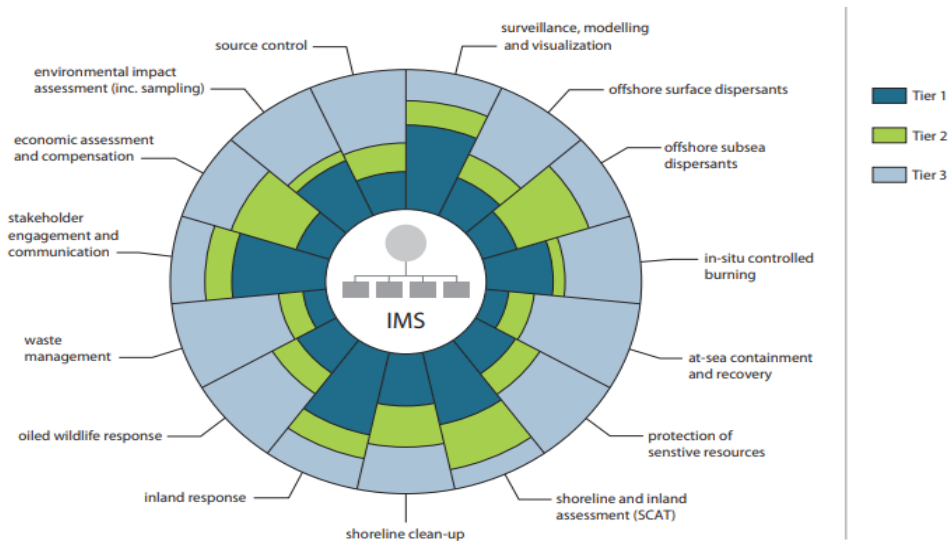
source control

surveillance, modelling and visualization

environmental impact assessment (inc. sampling)

offshore surface dispersants

economic assessment and compensation

offshore subsea dispersants

stakeholder engagement and communication

in-situ controlled burning

IMS

waste management

at-sea containment and recovery

oiled wildlife response

protection of senstive resources

inland response

shoreline and inland assessment (SCAT)

shoreline clean-up

Tier 1

Tier 2

Tier 3